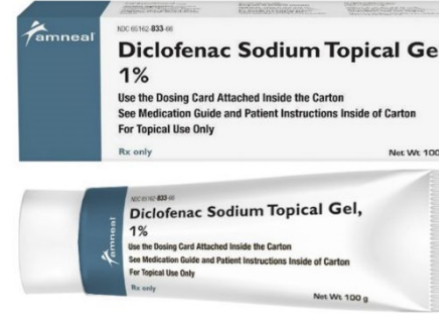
amneal

NDC 65162-833-66

Diclofenac Sodium Topical Gel 1%

Use the Dosing Card Attached Inside the Carton
See Medication Guide and Patient Instructions Inside of Carton
For Topical Use Only

Rx only

Net Wt 100

amneal

NDC 65162-833-66

Diclofenac Sodium Topical Gel, 1%

Use the Dosing Card Attached Inside the Carton
See Medication Guide and Patient Instructions Inside of Carton
For Topical Use Only

Rx only

Net Wt 100 g